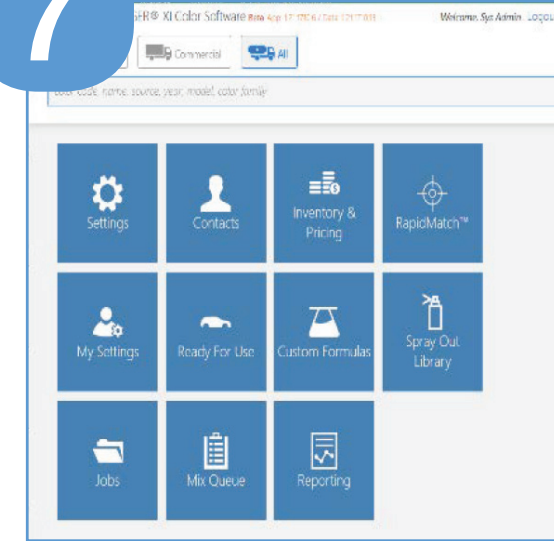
7

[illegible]ER® XI Color Software Beta App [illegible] / Data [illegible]

Welcome, Sys Admin Logou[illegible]

Commercial

All

color code, name, source, year, model, color family

Settings

Contacts

Inventory & Pricing

RapidMatch™

My Settings

Ready For Use

Custom Formulas

Spray Out Library

Jobs

Mix Queue

Reporting